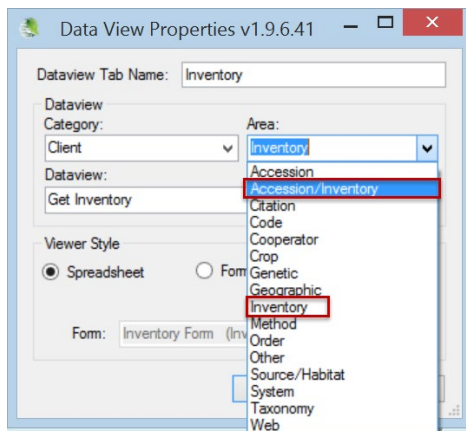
Data View Properties v1.9.6.41

Dataview Tab Name: Inventory

Dataview

Category:

Client

Dataview:

Get Inventory

Area:

Inventory

Accession
Accession/Inventory
Citation
Code
Cooperator
Crop
Genetic
Geographic
Inventory
Method
Order
Other
Source/Habitat
System
Taxonomy
Web

Viewer Style

Spreadsheet

Form

Form: Inventory Form (Inv